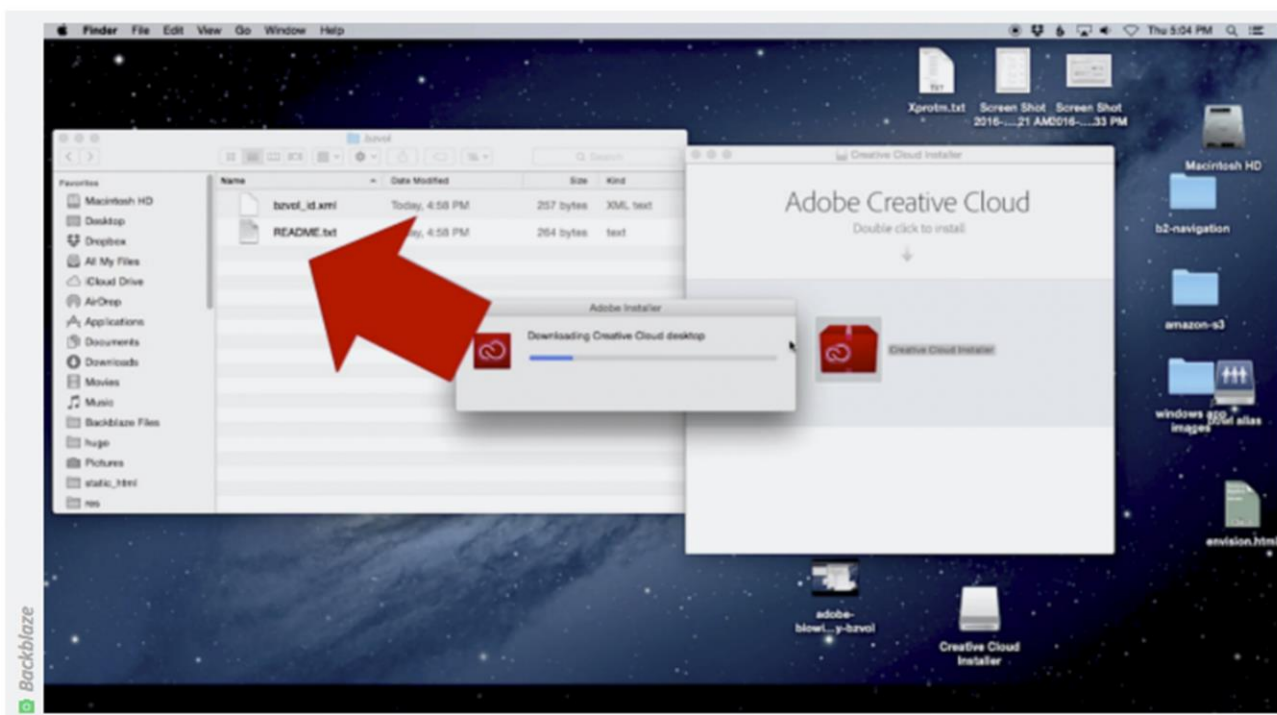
Finder File Edit View Go Window Help

Thu 5:04 PM

Xprotm.txt

Screen Shot 2016-....21 AM

Screen Shot 2016-....33 PM

Macintosh HD

b2-navigation

amazon-s3

windows app images

bzvol alias

envision.html

adobe-blowi...y-bzvol

Creative Cloud Installer

bzvol

Favorites

Macintosh HD

Desktop

Dropbox

All My Files

iCloud Drive

AirDrop

Applications

Documents

Downloads

Movies

Music

Backblaze Files

hugo

Pictures

static_html

res

| Name | Date Modified | Size | Kind |
|---|---|---|---|
| bzvol_id.xml | Today, 4:58 PM | 257 bytes | XML text |
| README.txt | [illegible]y, 4:58 PM | 264 bytes | text |

Creative Cloud Installer

Adobe Creative Cloud

Double click to install

Creative Cloud Installer

Adobe Installer

Downloading Creative Cloud desktop

Backblaze